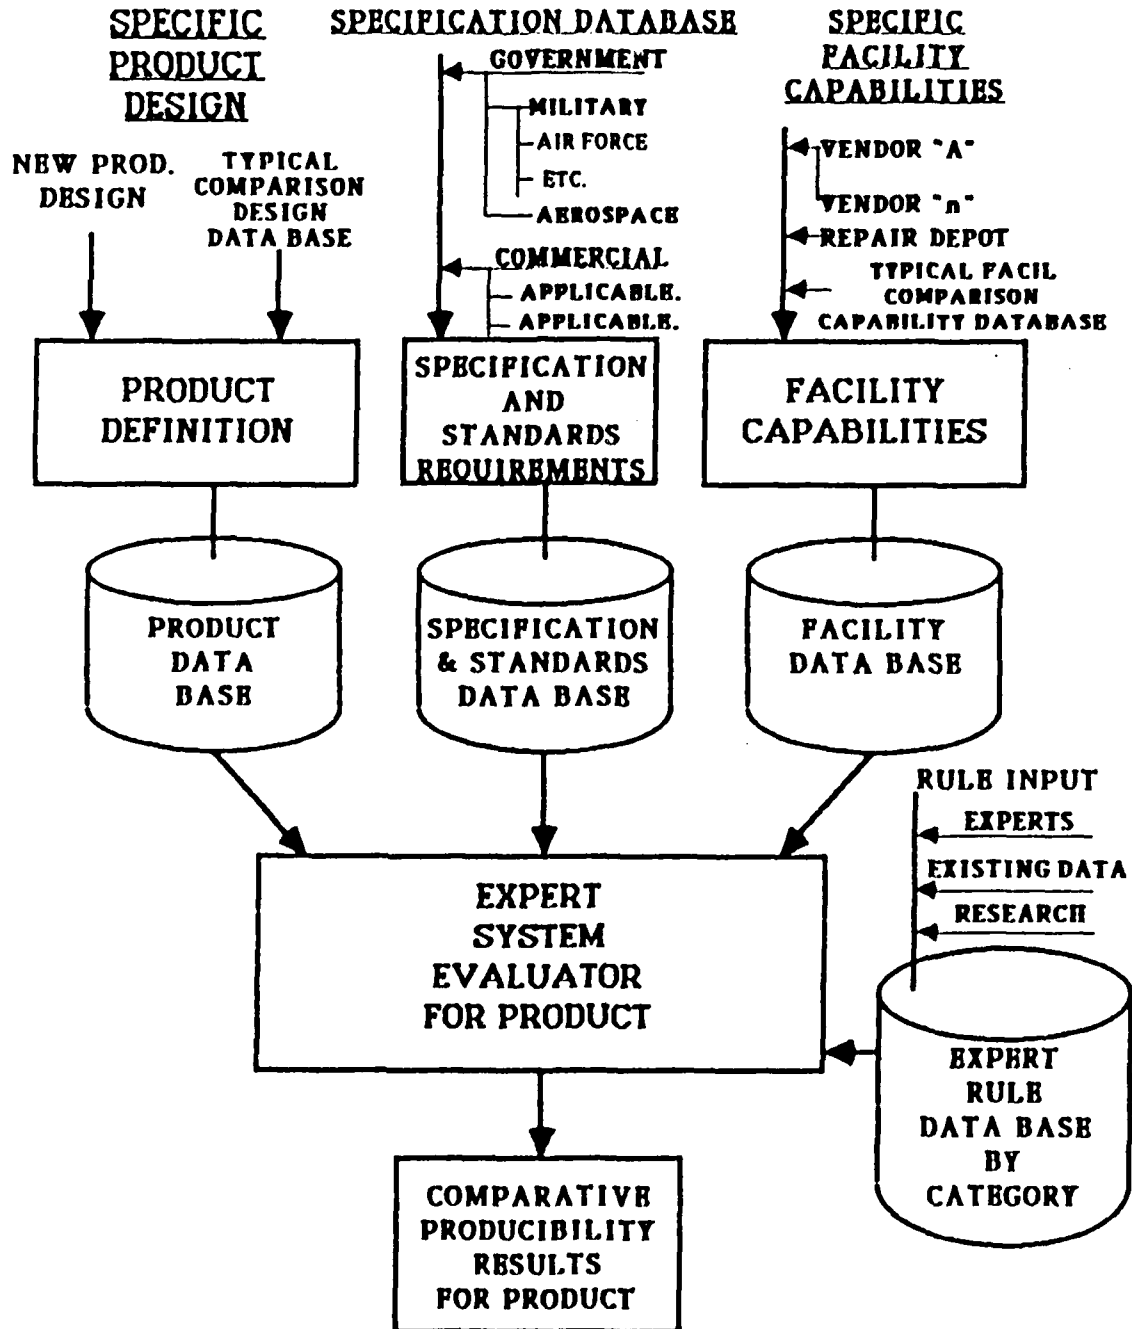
SPECIFIC PRODUCT DESIGN

NEW PROD. DESIGN

TYPICAL COMPARISON DESIGN DATA BASE

SPECIFICATION DATABASE

GOVERNMENT

MILITARY

AIR FORCE

ETC.

AEROSPACE

COMMERCIAL

APPLICABLE.

APPLICABLE.

SPECIFIC FACILITY CAPABILITIES

VENDOR "A"

VENDOR "n"

REPAIR DEPOT

TYPICAL FACIL COMPARISON CAPABILITY DATABASE

PRODUCT DEFINITION

SPECIFICATION AND STANDARDS REQUIREMENTS

FACILITY CAPABILITIES

PRODUCT DATA BASE

SPECIFICATION & STANDARDS DATA BASE

FACILITY DATA BASE

RULE INPUT

EXPERTS

EXISTING DATA

RESEARCH

EXPERT SYSTEM EVALUATOR FOR PRODUCT

EXPERT RULE DATA BASE BY CATEGORY

COMPARATIVE PRODUCIBILITY RESULTS FOR PRODUCT